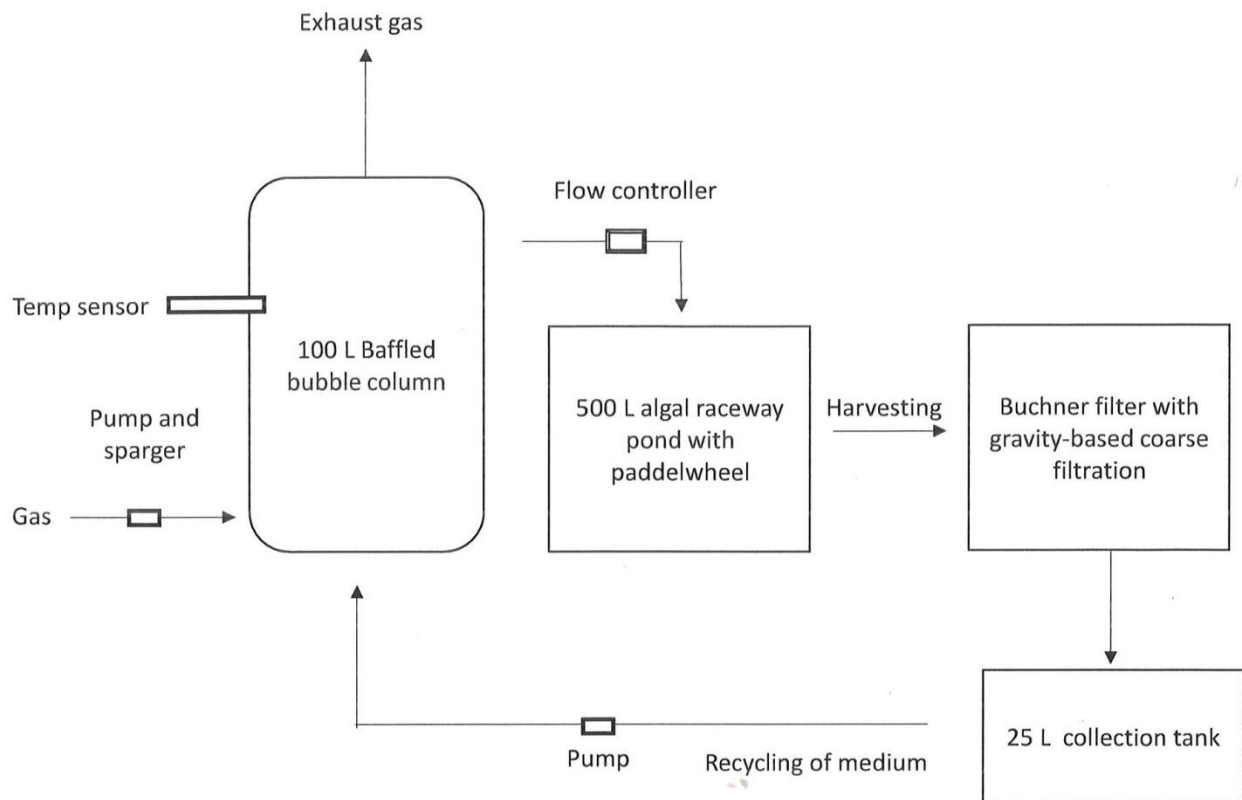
Exhaust gas

Flow controller

Temp sensor

100 L Baffled bubble column

Pump and sparger

Gas

500 L algal raceway pond with paddelwheel

Harvesting

Buchner filter with gravity-based coarse filtration

25 L collection tank

Pump

Recycling of medium